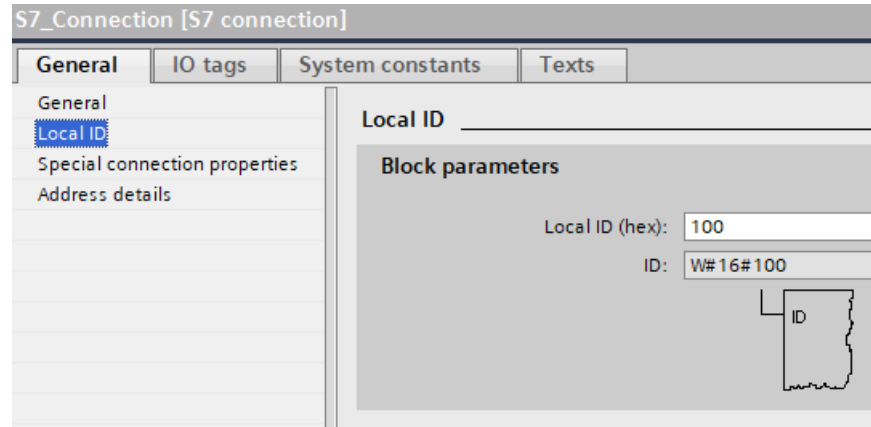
S7_Connection [S7 connection]

General | IO tags | System constants | Texts

General
Local ID
Special connection properties
Address details

Local ID

Block parameters

Local ID (hex): 100

ID: W#16#100

ID